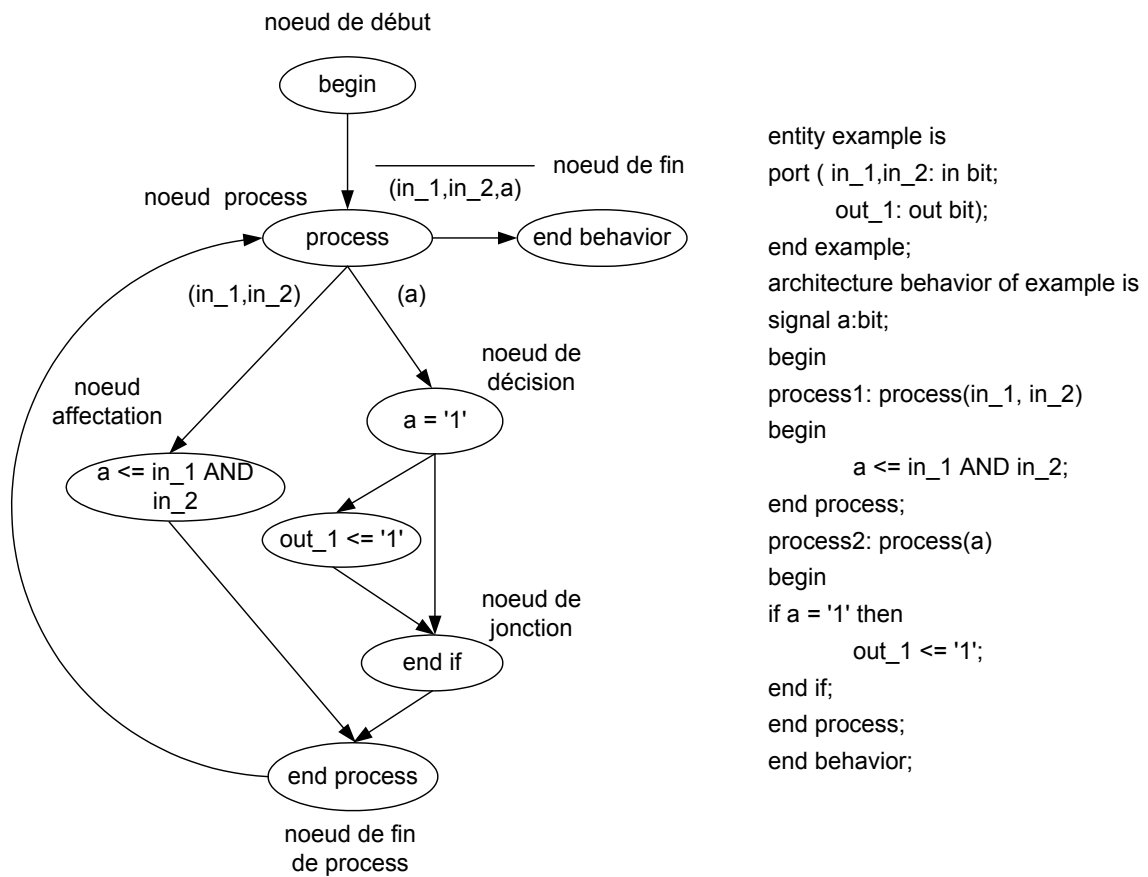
noeud de début

begin

noeud de fin

(in_1,in_2,a)

noeud process

process

end behavior

(in_1,in_2)

(a)

noeud de décision

noeud affectation

a = '1'

a <= in_1 AND in_2

out_1 <= '1'

noeud de jonction

end if

end process

noeud de fin de process

entity example is
port ( in_1,in_2: in bit;
out_1: out bit);
end example;
architecture behavior of example is
signal a:bit;
begin
process1: process(in_1, in_2)
begin
a <= in_1 AND in_2;
end process;
process2: process(a)
begin
if a = '1' then
out_1 <= '1';
end if;
end process;
end behavior;